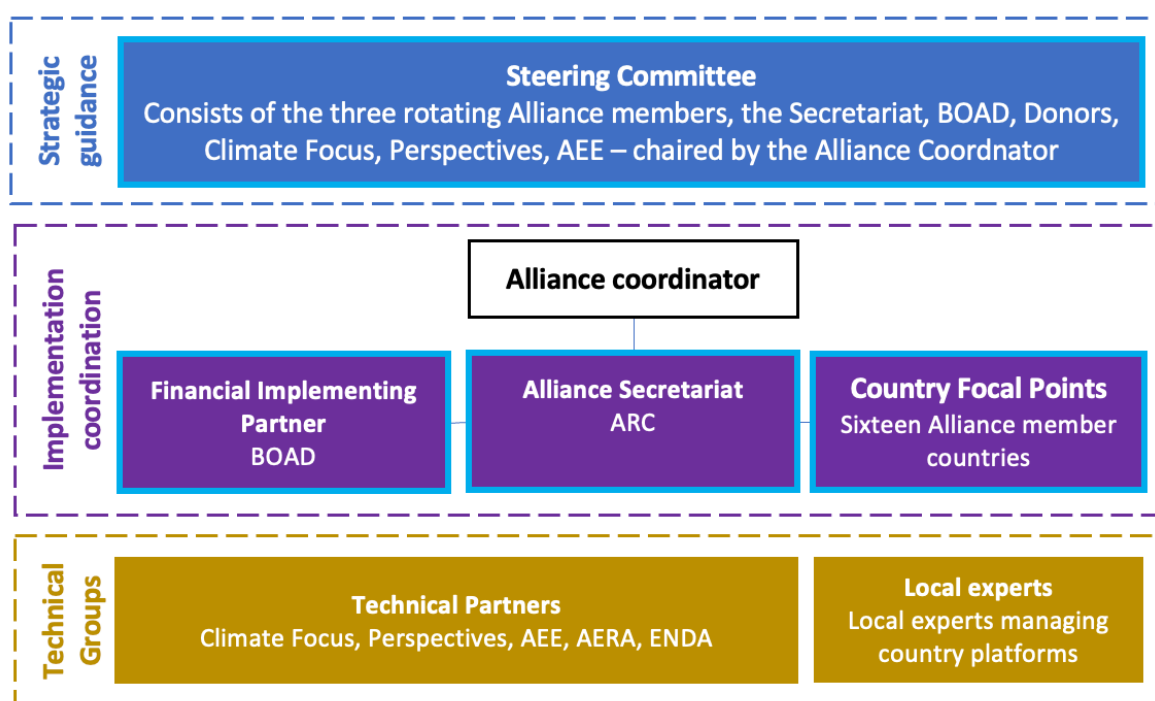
Strategic guidance

Steering Committee
Consists of the three rotating Alliance members, the Secretariat, BOAD, Donors, Climate Focus, Perspectives, AEE – chaired by the Alliance Coordnator

Implementation coordination

Alliance coordinator

Financial Implementing Partner
BOAD

Alliance Secretariat
ARC

Country Focal Points
Sixteen Alliance member countries

Technical Groups

Technical Partners
Climate Focus, Perspectives, AEE, AERA, ENDA

Local experts
Local experts managing country platforms